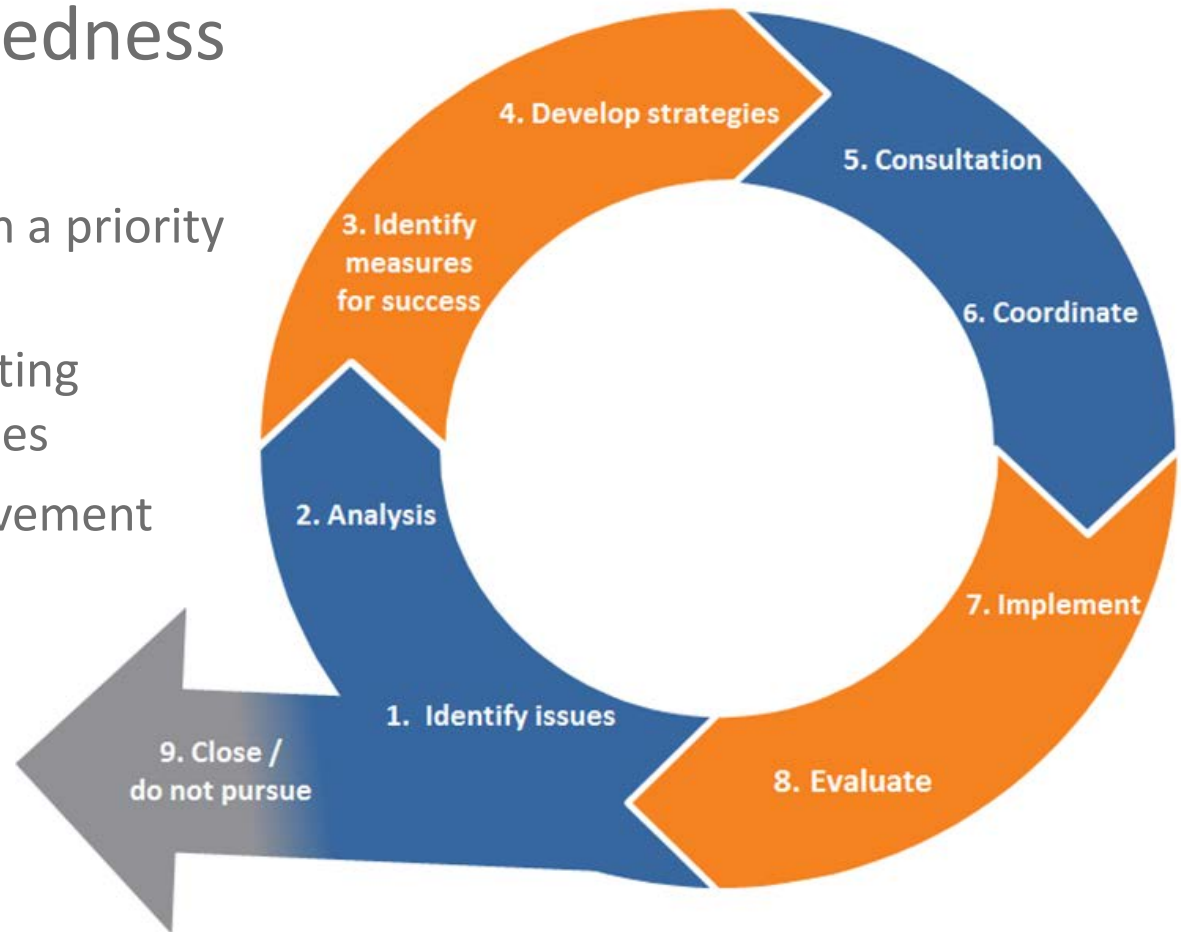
edness

a priority

ting
es

vement

4. Develop strategies

5. Consultation

3. Identify measures for success

6. Coordinate

2. Analysis

7. Implement

1. Identify issues

9. Close / do not pursue

8. Evaluate